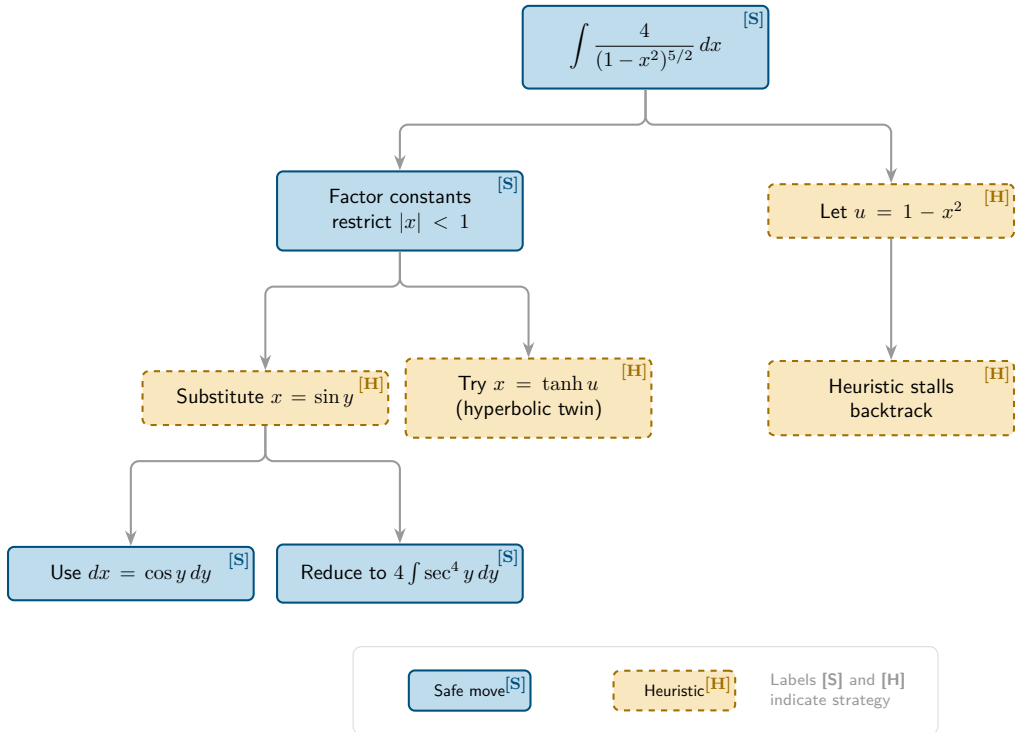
$\int \frac{4}{(1-x^2)^{5/2}}\,dx$ [S]

Factor constants restrict $|x| < 1$ [S]

Let $u = 1 - x^2$ [H]

Substitute $x = \sin y$ [H]

Try $x = \tanh u$ (hyperbolic twin) [H]

Heuristic stalls backtrack [H]

Use $dx = \cos y\,dy$ [S]

Reduce to $4\int \sec^4 y\,dy$ [S]

Safe move [S]

Heuristic [H]

Labels [S] and [H] indicate strategy